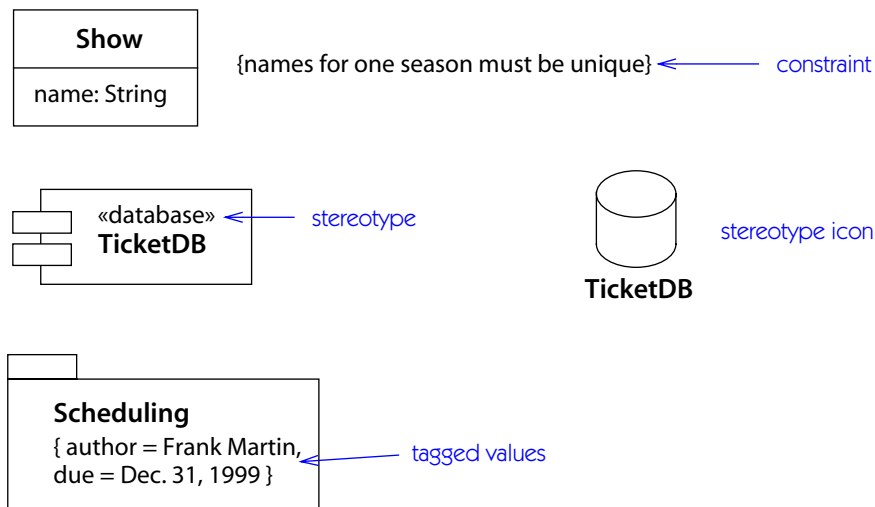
Show

name: String

{names for one season must be unique}

constraint

«database»
TicketDB

stereotype

TicketDB

stereotype icon

Scheduling
{ author = Frank Martin, due = Dec. 31, 1999 }

tagged values